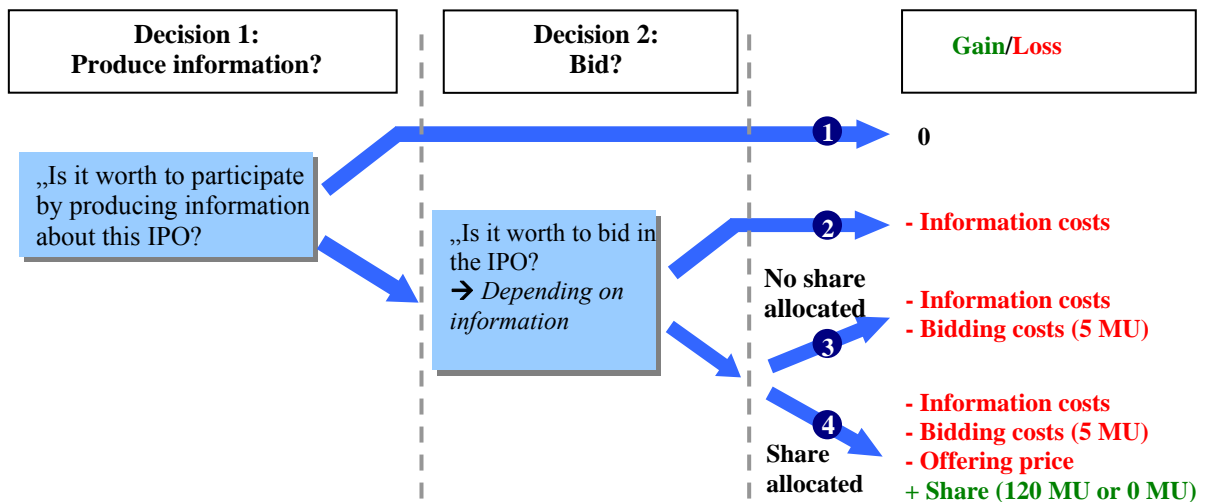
Decision 1:
Produce information?

Decision 2:
Bid?

Gain/Loss

„Is it worth to participate by producing information about this IPO?

1

0

„Is it worth to bid in the IPO?
→ Depending on information

2

- Information costs

No share allocated

3

- Information costs
- Bidding costs (5 MU)

4

Share allocated

- Information costs
- Bidding costs (5 MU)
- Offering price
+ Share (120 MU or 0 MU)